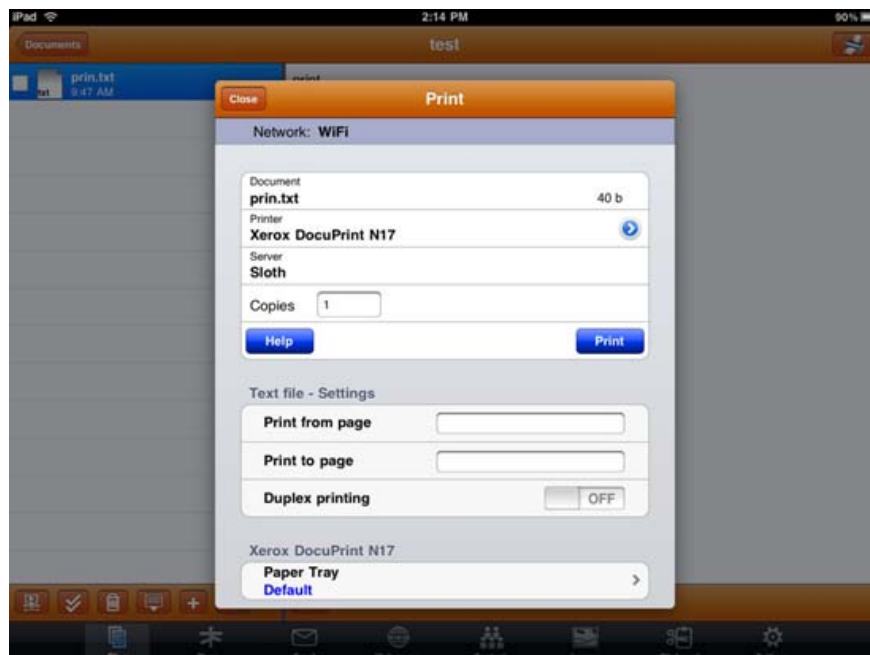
iPad
2:14 PM
90%

Documents
test

prin.txt
9:47 AM
txt

print

Close
Print

Network: WiFi

Document
prin.txt
40 b

Printer
Xerox DocuPrint N17

Server
Sloth

Copies 1

Help
Print

Text file - Settings

Print from page

Print to page

Duplex printing
OFF

Xerox DocuPrint N17

Paper Tray
Default